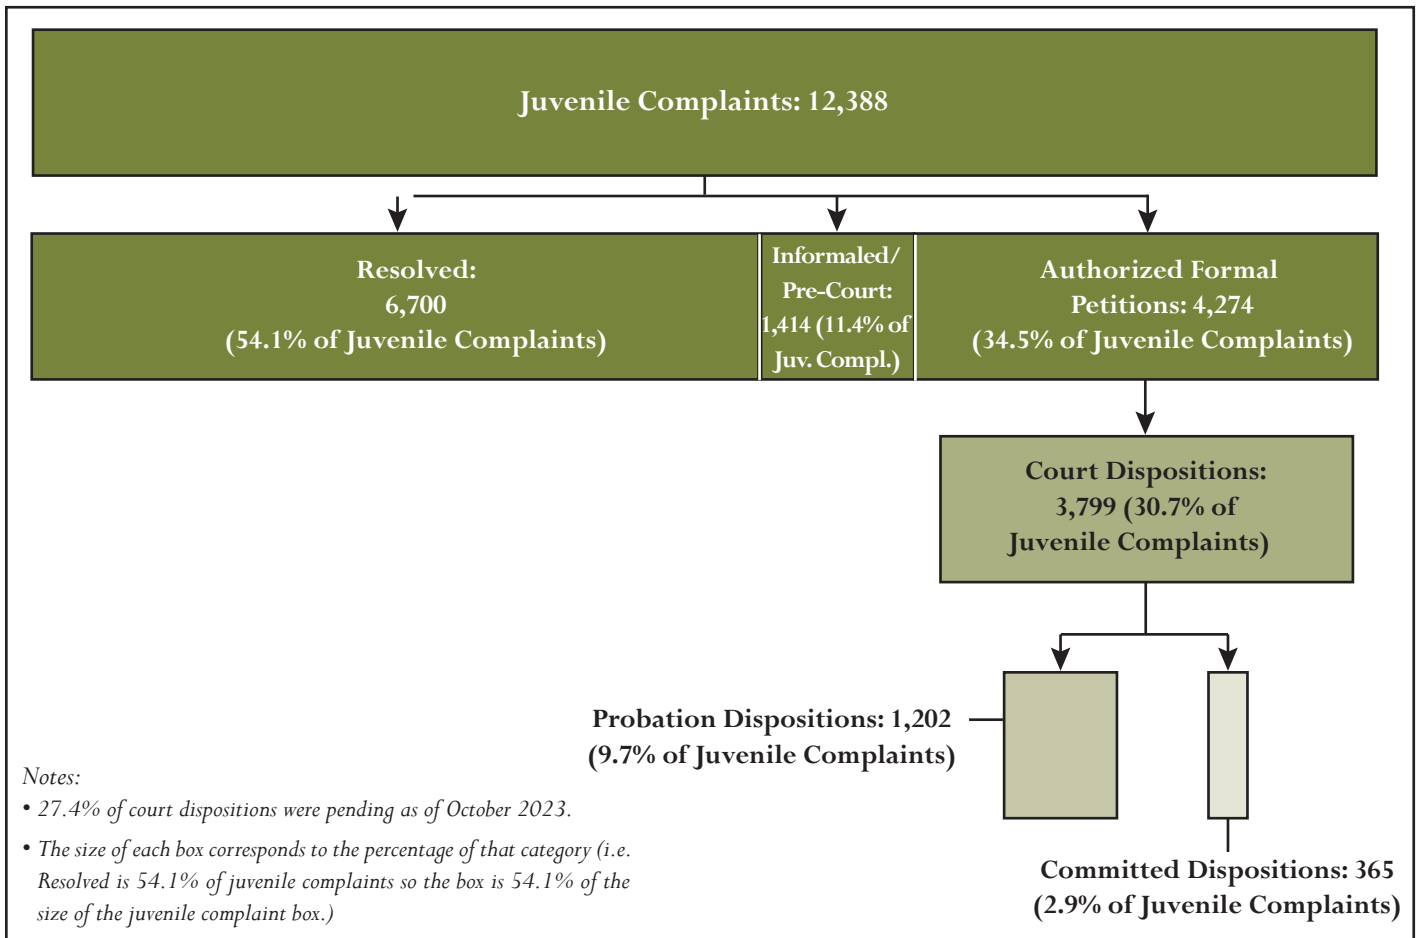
Juvenile Complaints: 12,388

Resolved:
6,700
(54.1% of Juvenile Complaints)

Informaled/
Pre-Court:
1,414 (11.4% of
Juv. Compl.)

Authorized Formal
Petitions: 4,274
(34.5% of Juvenile Complaints)

Court Dispositions:
3,799 (30.7% of
Juvenile Complaints)

Probation Dispositions: 1,202
(9.7% of Juvenile Complaints)

Notes:
• 27.4% of court dispositions were pending as of October 2023.
• The size of each box corresponds to the percentage of that category (i.e. Resolved is 54.1% of juvenile complaints so the box is 54.1% of the size of the juvenile complaint box.)

Committed Dispositions: 365
(2.9% of Juvenile Complaints)